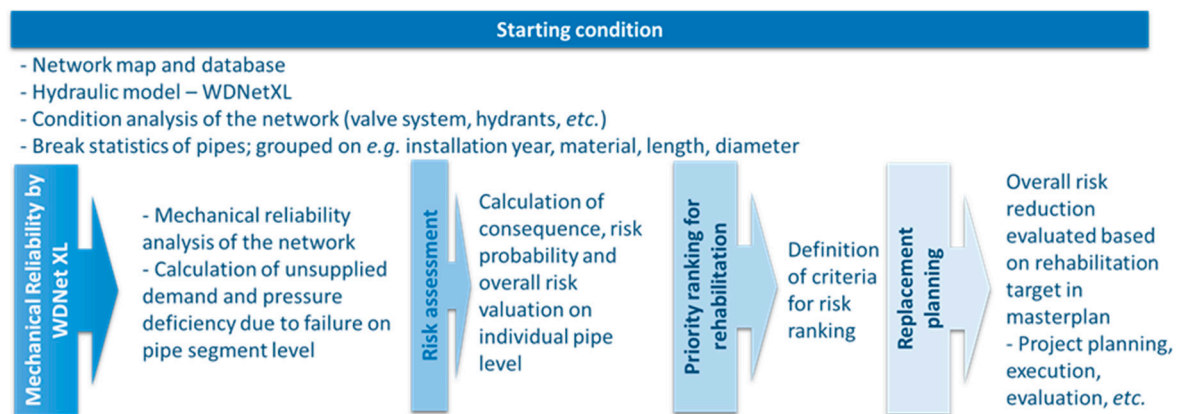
Starting condition

- Network map and database
- Hydraulic model – WDNetXL
- Condition analysis of the network (valve system, hydrants, *etc.*)
- Break statistics of pipes; grouped on *e.g.* installation year, material, length, diameter

Mechanical Reliability by WDNet XL

- Mechanical reliability analysis of the network
- Calculation of unsupplied demand and pressure deficiency due to failure on pipe segment level

Risk assessment

Calculation of consequence, risk probability and overall risk valuation on individual pipe level

Priority ranking for rehabilitation

Definition of criteria for risk ranking

Replacement planning

Overall risk reduction evaluated based on rehabilitation target in masterplan
- Project planning, execution, evaluation, *etc.*